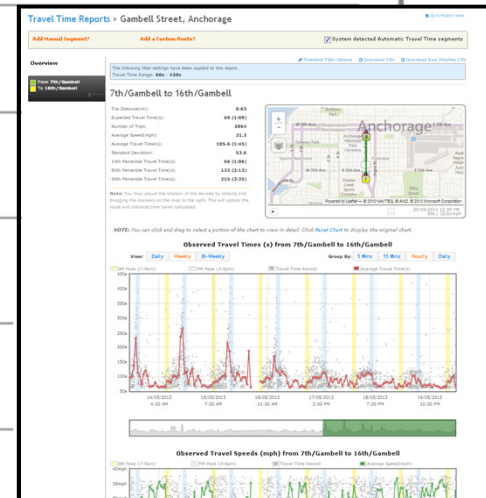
Travel Time Reports > Gambell Street, Anchorage

Add Manual Segment? Add a Custom Route? System detected Automatic Travel Time segments

Overview

From 7th/Gambell
To 16th/Gambell

Threshold Filter Options Download CSV Download Raw Matches CSV

The following filter settings have been applied to the report.
Travel Time Range: 60s - 420s

7th/Gambell to 16th/Gambell

| | |
|---|---|
| Trip Distance(mi): | 0.63 |
| Expected Travel Time(s): | 49 (1:09) |
| Number of Trips: | 3964 |
| Average Speed(mph): | 21.3 |
| Average Travel Time(s): | 105.6 (1:45) |
| Standard Deviation: | 53.6 |
| 15th Percentile Travel Time(s): | 66 (1:06) |
| 85th Percentile Travel Time(s): | 133 (2:13) |
| 95th Percentile Travel Time(s): | 215 (3:35) |

Note: You may adjust the location of the devices by clicking and dragging the markers on the map to the right. This will update the route and distance/time taken calculated.

Anchorage

NOTE: You can click and drag to select a portion of the chart to view in detail. Click Reset Chart to display the original chart.

Observed Travel Times (s) from 7th/Gambell to 16th/Gambell

View: Daily Weekly Bi-Weekly
Group By: 5 Mins 15 Mins 30 Mins Hourly Daily

AM Peak (7-9am) PM Peak (4-6pm) Travel Time Record Average Travel Time(s)

450s
400s
350s
300s
250s
200s
150s
100s
50s

14/05/2013 4:00 AM
15/05/2013 7:00 AM
16/05/2013 11:00 AM
17/05/2013 3:00 PM
18/05/2013 7:00 PM
19/05/2013 10:00 PM

Observed Travel Speeds (mph) from 7th/Gambell to 16th/Gambell

AM Peak (7-9am) PM Peak (4-6pm) Travel Time Record Average Speed(mph)